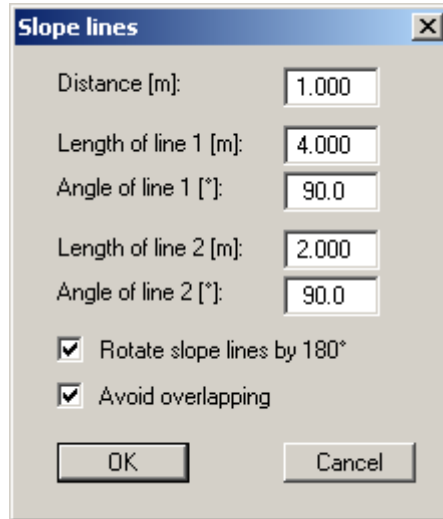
Slope lines

Distance [m]: 1.000

Length of line 1 [m]: 4.000

Angle of line 1 [°]: 90.0

Length of line 2 [m]: 2.000

Angle of line 2 [°]: 90.0

Rotate slope lines by 180°

Avoid overlapping

OK

Cancel